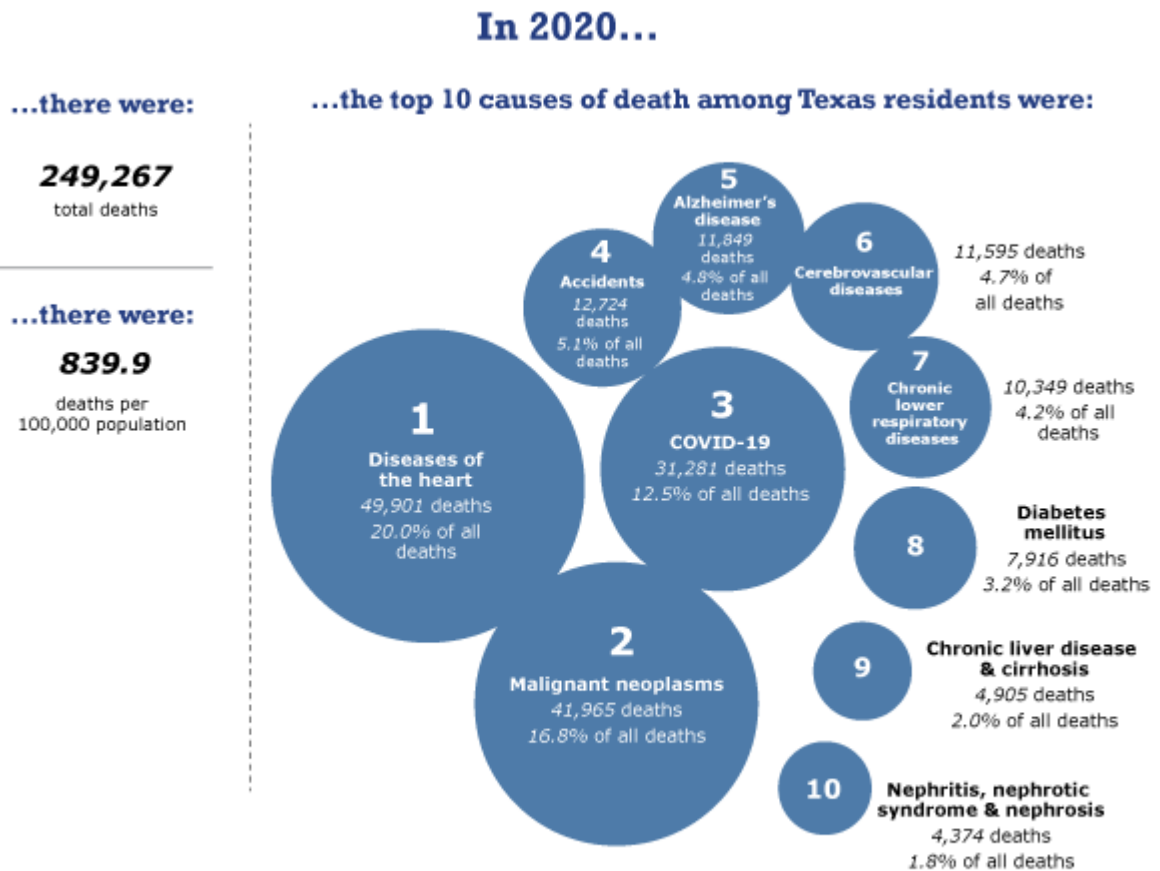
In 2020...

...there were:

249,267
total deaths

...there were:

839.9
deaths per 100,000 population

...the top 10 causes of death among Texas residents were:

1
Diseases of the heart
49,901 deaths
20.0% of all deaths

2
Malignant neoplasms
41,965 deaths
16.8% of all deaths

3
COVID-19
31,281 deaths
12.5% of all deaths

4
Accidents
12,724 deaths
5.1% of all deaths

5
Alzheimer's disease
11,849 deaths
4.8% of all deaths

6
Cerebrovascular diseases
11,595 deaths
4.7% of all deaths

7
Chronic lower respiratory diseases
10,349 deaths
4.2% of all deaths

8
Diabetes mellitus
7,916 deaths
3.2% of all deaths

9
Chronic liver disease & cirrhosis
4,905 deaths
2.0% of all deaths

10
Nephritis, nephrotic syndrome & nephrosis
4,374 deaths
1.8% of all deaths